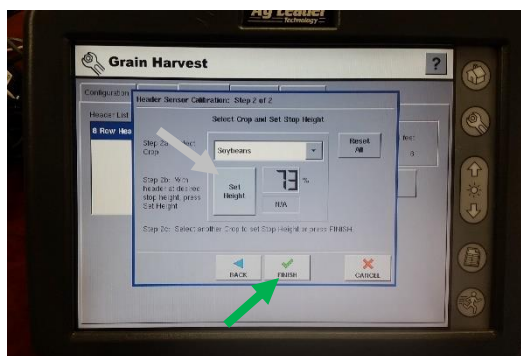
Ag Leader
Technology

Grain Harvest

?

Configuration

Header List

8 Row Hea

Header Sensor Calibration: Step 2 of 2

Select Crop and Set Stop Height

Step 2a: Select Crop

Soybeans

Reset All

Step 2b: With header at desired stop height, press Set Height

Set Height

73 %

N/A

Step 2c: Select another Crop to set Stop Height or press FINISH.

BACK

FINISH

CANCEL